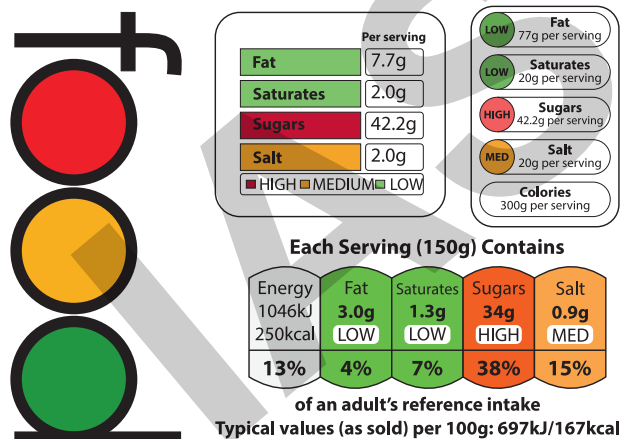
| | Per serving |
|---|---|
| Fat | 7.7g |
| Saturates | 2.0g |
| Sugars | 42.2g |
| Salt | 2.0g |

HIGH MEDIUM LOW

LOW Fat 77g per serving

LOW Saturates 20g per serving

HIGH Sugars 42.2g per serving

MED Salt 20g per serving

Colories 300g per serving

Each Serving (150g) Contains

| Energy 1046kJ 250kcal | Fat 3.0g LOW | Saturates 1.3g LOW | Sugars 34g HIGH | Salt 0.9g MED |
|---|---|---|---|---|
| 13% | 4% | 7% | 38% | 15% |

of an adult's reference intake

Typical values (as sold) per 100g: 697kJ/167kcal